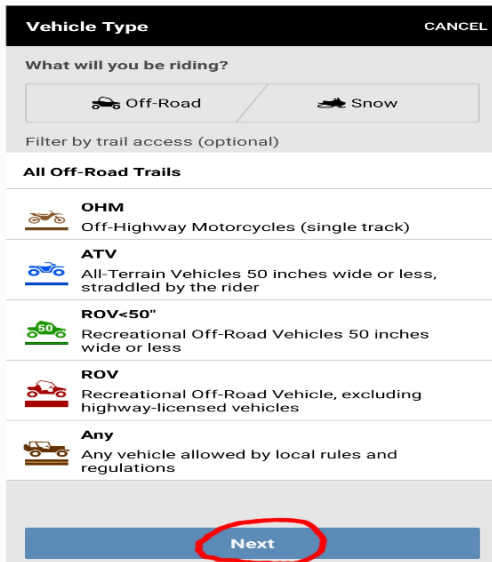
Vehicle Type CANCEL

What will you be riding?

Off-Road Snow

Filter by trail access (optional)

All Off-Road Trails

OHM
Off-Highway Motorcycles (single track)

ATV
All-Terrain Vehicles 50 inches wide or less, straddled by the rider

50
ROV<50"
Recreational Off-Road Vehicles 50 inches wide or less

ROV
Recreational Off-Road Vehicle, excluding highway-licensed vehicles

Any
Any vehicle allowed by local rules and regulations

Next